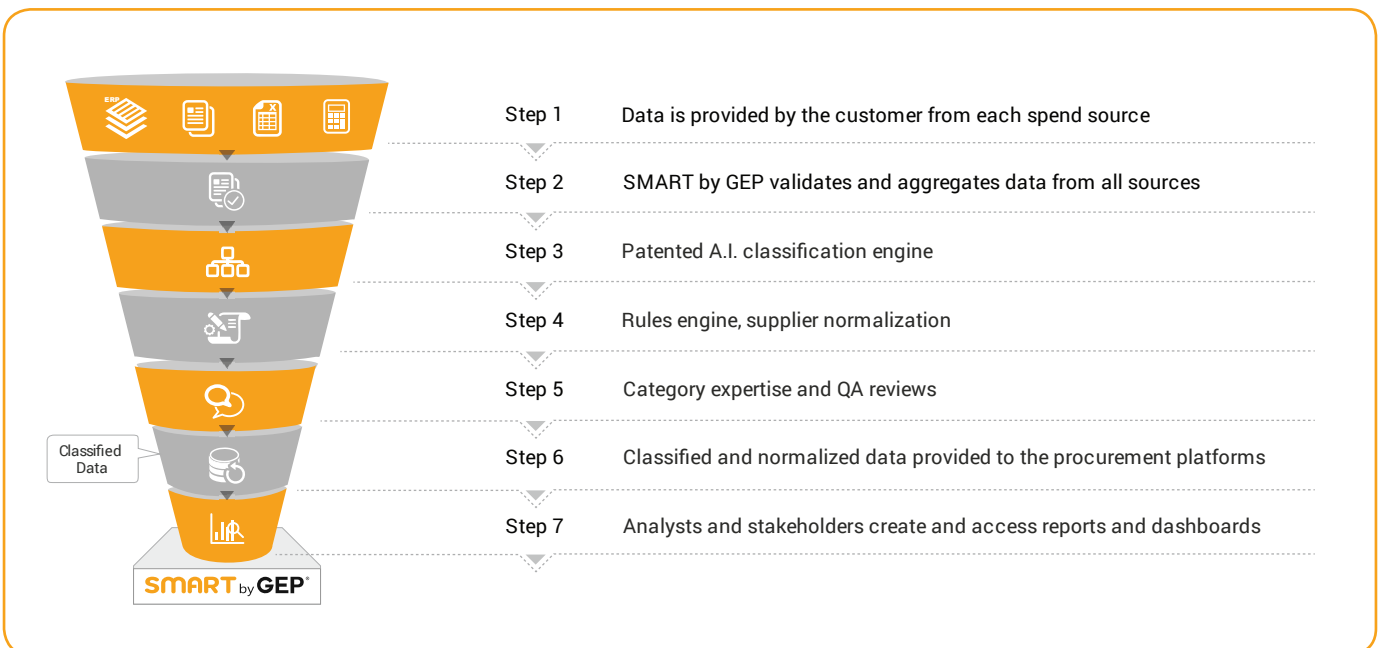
ERP

Step 1 Data is provided by the customer from each spend source

Step 2 SMART by GEP validates and aggregates data from all sources

Step 3 Patented A.I. classification engine

Step 4 Rules engine, supplier normalization

Step 5 Category expertise and QA reviews

Classified Data

Step 6 Classified and normalized data provided to the procurement platforms

Step 7 Analysts and stakeholders create and access reports and dashboards

SMART by GEP®